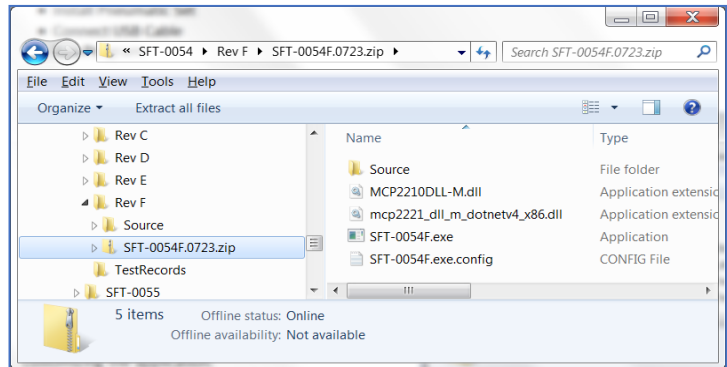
« SFT-0054 ▸ Rev F ▸ SFT-0054F.0723.zip ▸

Search SFT-0054F.0723.zip

File Edit View Tools Help

Organize ▾ Extract all files

Rev C
Rev D
Rev E
Rev F
Source
SFT-0054F.0723.zip
TestRecords
SFT-0055

| Name | Type |
|---|---|
| Source | File folder |
| MCP2210DLL-M.dll | Application extensio |
| mcp2221_dll_m_dotnetv4_x86.dll | Application extensio |
| SFT-0054F.exe | Application |
| SFT-0054F.exe.config | CONFIG File |

5 items Offline status: Online
Offline availability: Not available